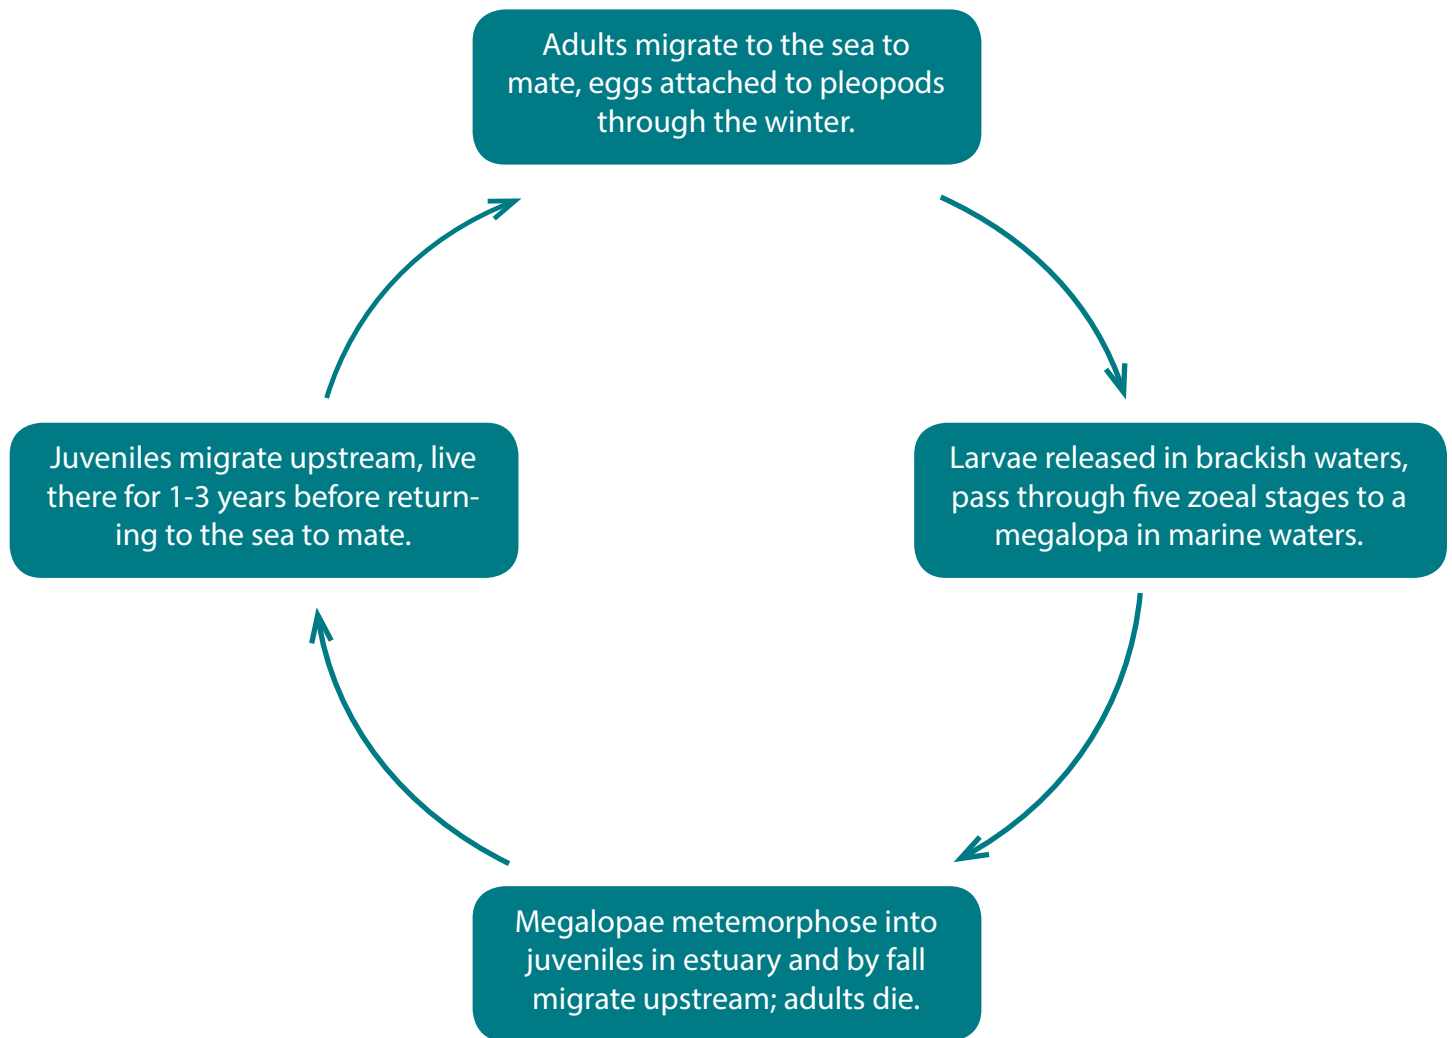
Adults migrate to the sea to mate, eggs attached to pleopods through the winter.

Larvae released in brackish waters, pass through five zoeal stages to a megalopa in marine waters.

Megalopae metemorphose into juveniles in estuary and by fall migrate upstream; adults die.

Juveniles migrate upstream, live there for 1-3 years before returning to the sea to mate.